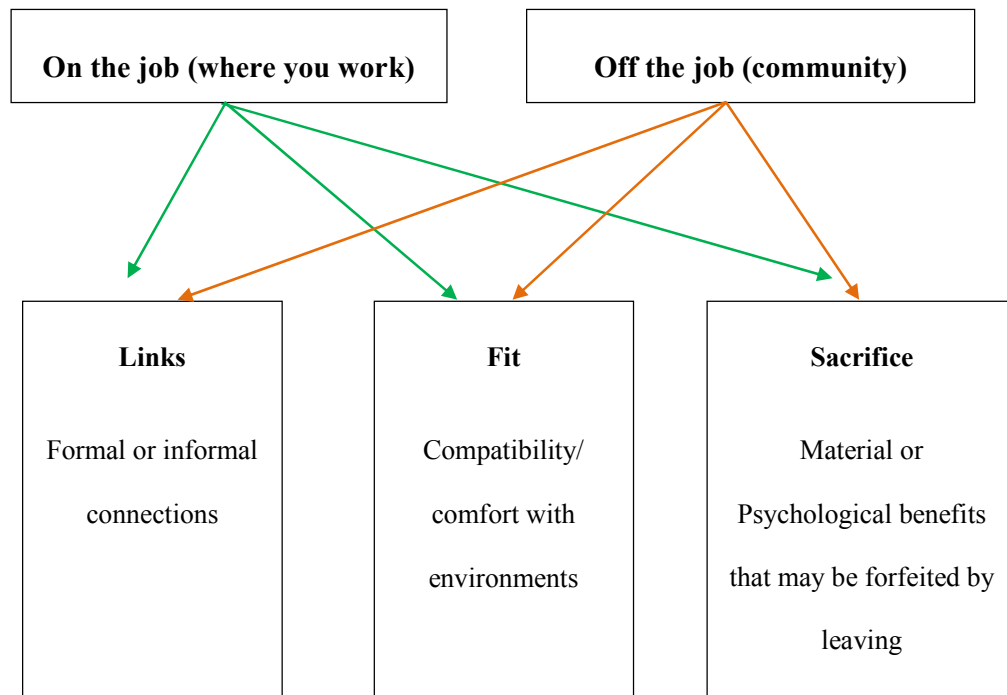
On the job (where you work)

Off the job (community)

Links

Formal or informal connections

Fit

Compatibility/ comfort with environments

Sacrifice

Material or Psychological benefits that may be forfeited by leaving